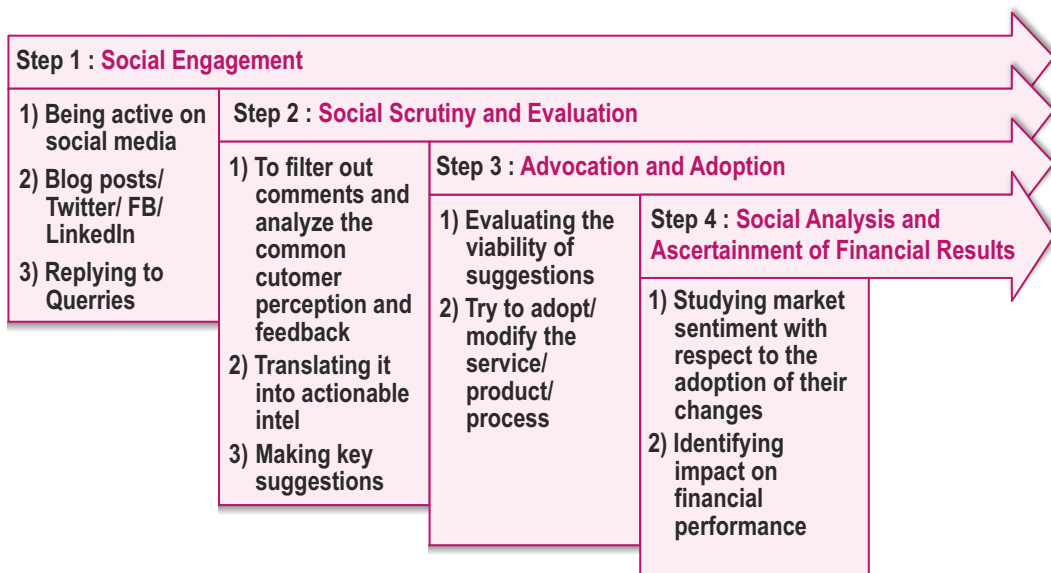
Step 1 : Social Engagement

1) Being active on social media
2) Blog posts/ Twitter/ FB/ LinkedIn
3) Replying to Querries

Step 2 : Social Scrutiny and Evaluation

1) To filter out comments and analyze the common cutomer perception and feedback
2) Translating it into actionable intel
3) Making key suggestions

Step 3 : Advocation and Adoption

1) Evaluating the viability of suggestions
2) Try to adopt/ modify the service/ product/ process

Step 4 : Social Analysis and Ascertainment of Financial Results

1) Studying market sentiment with respect to the adoption of their changes
2) Identifying impact on financial performance